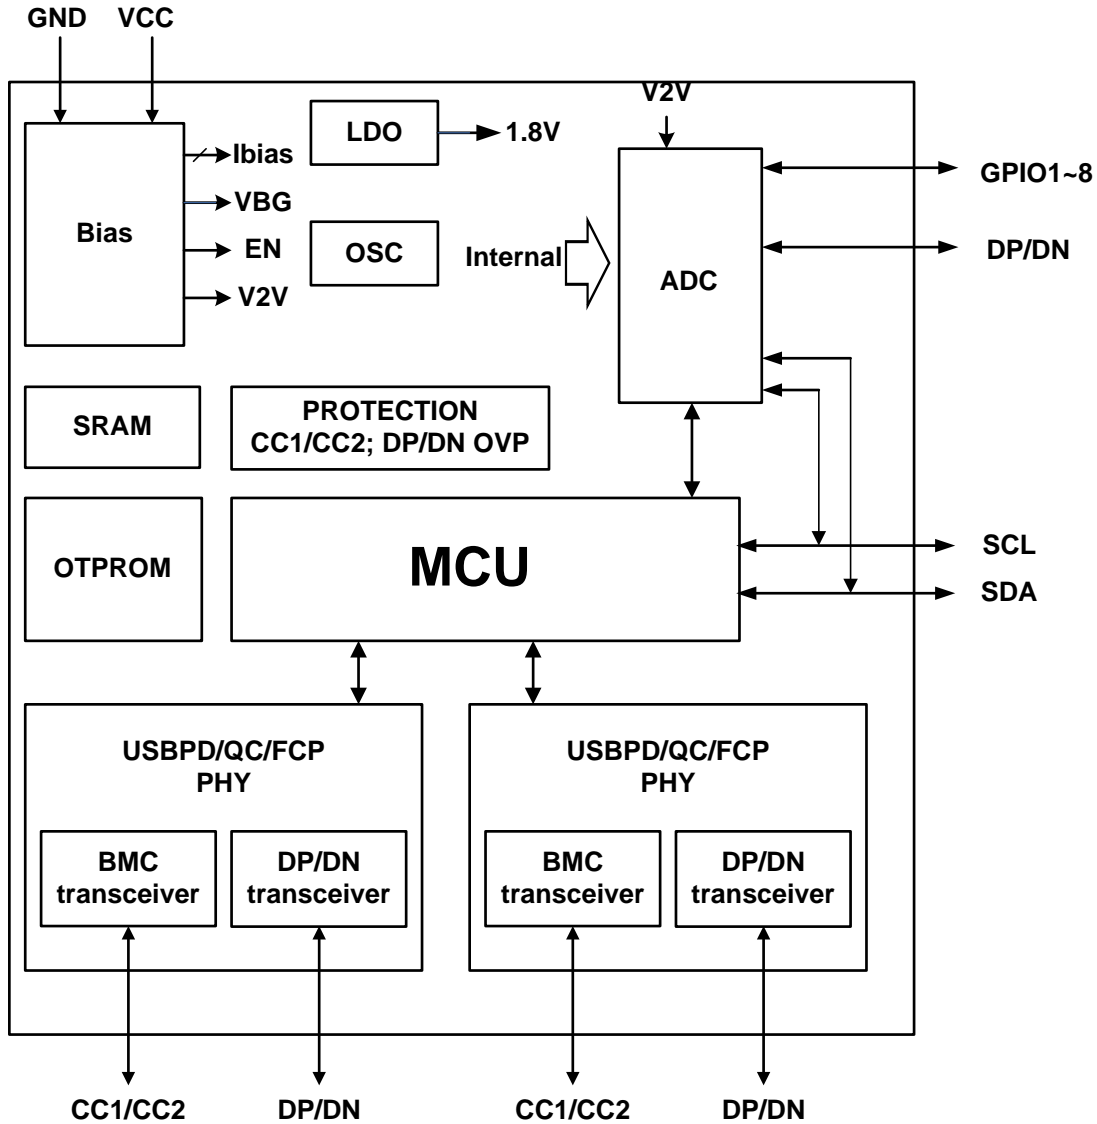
GND VCC

Bias

Ibias

VBG

EN

V2V

LDO

1.8V

OSC

Internal

V2V

ADC

GPIO1~8

DP/DN

SRAM

PROTECTION
CC1/CC2; DP/DN OVP

OTPROM

MCU

SCL

SDA

USBPD/QC/FCP
PHY

BMC
transceiver

DP/DN
transceiver

USBPD/QC/FCP
PHY

BMC
transceiver

DP/DN
transceiver

CC1/CC2 DP/DN CC1/CC2 DP/DN